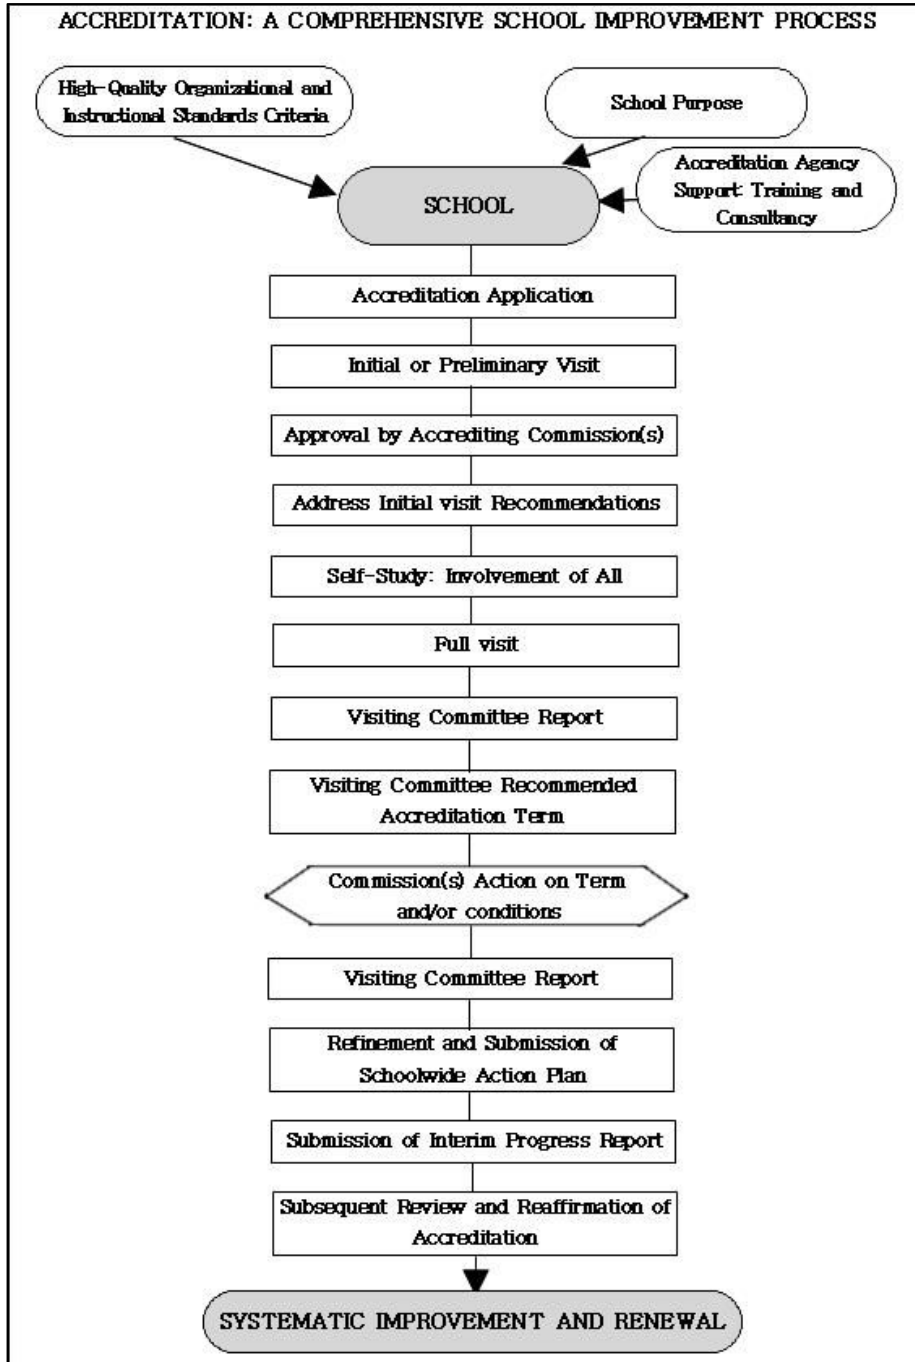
ACCREDITATION: A COMPREHENSIVE SCHOOL IMPROVEMENT PROCESS

High-Quality Organizational and Instructional Standards Criteria

School Purpose

Accreditation Agency Support: Training and Consultancy

SCHOOL

Accreditation Application

Initial or Preliminary Visit

Approval by Accrediting Commission(s)

Address Initial visit Recommendations

Self-Study: Involvement of All

Full visit

Visiting Committee Report

Visiting Committee Recommended Accreditation Term

Commission(s) Action on Term and/or conditions

Visiting Committee Report

Refinement and Submission of Schoolwide Action Plan

Submission of Interim Progress Report

Subsequent Review and Reaffirmation of Accreditation

SYSTEMATIC IMPROVEMENT AND RENEWAL